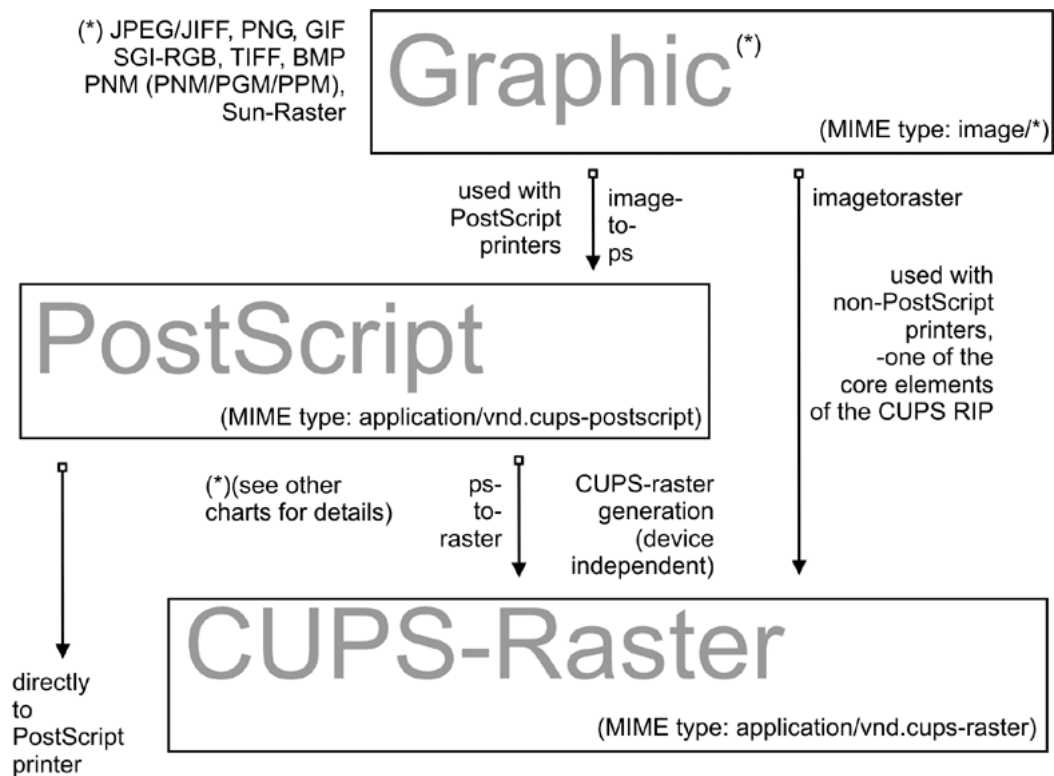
(*) JPEG/JIFF, PNG, GIF
SGI-RGB, TIFF, BMP
PNM (PNM/PGM/PPM),
Sun-Raster

Graphic(*)

(MIME type: image/*)

used with PostScript printers

image-to-ps

imagetoraster

used with non-PostScript printers, -one of the core elements of the CUPS RIP

PostScript

(MIME type: application/vnd.cups-postscript)

(*)(see other charts for details)

ps-to-raster

CUPS-raster generation (device independent)

CUPS-Raster

(MIME type: application/vnd.cups-raster)

directly to PostScript printer